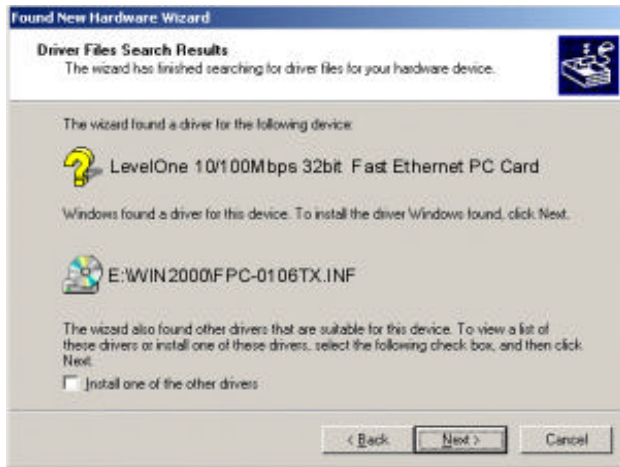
Found New Hardware Wizard

Driver Files Search Results
The wizard has finished searching for driver files for your hardware device.

The wizard found a driver for the following device:

LevelOne 10/100Mbps 32bit Fast Ethernet PC Card

Windows found a driver for this device. To install the driver Windows found, click Next.

E:\WIN2000\FPC-0106TX.INF

The wizard also found other drivers that are suitable for this device. To view a list of these drivers or install one of these drivers, select the following check box, and then click Next.

Install one of the other drivers

< Back
Next >
Cancel